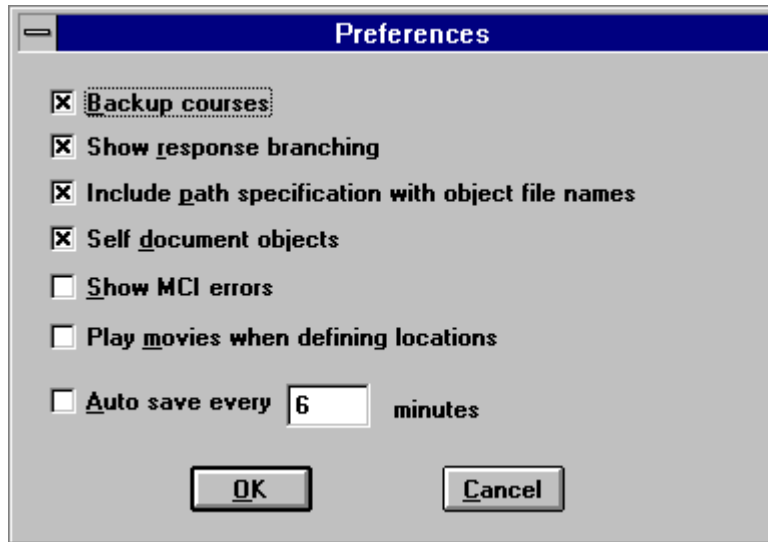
Preferences

☒ Backup courses

☒ Show response branching

☒ Include path specification with object file names

☒ Self document objects

☐ Show MCI errors

☐ Play movies when defining locations

☐ Auto save every 6 minutes

OK

Cancel